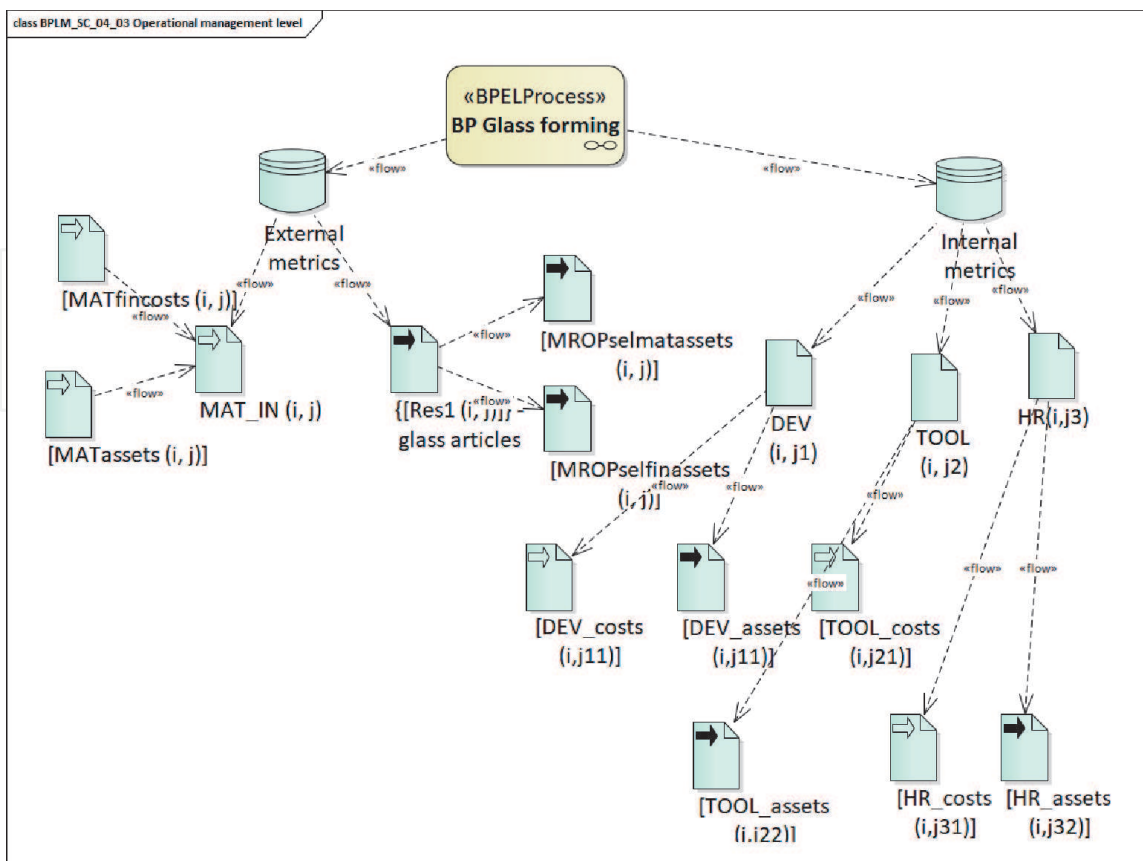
class BPLM_SC_04_03 Operational management level

«BPELProcess»
BP Glass forming

«flow»

«flow»

External metrics

Internal metrics

«flow»

«flow»

[MATfincosts (i, j)]

«flow»

«flow»

MAT_IN (i, j)

«flow»

[MATassets (i, j)]

«flow»

[MROPselmatassets (i, j)]

{[Res1 (i, j)]} - glass articles

«flow»

[MROPselfinassets (i, j)]

«flow»

«flow»

«flow»

DEV (i, j1)

TOOL (i, j2)

HR (i,j3)

«flow»

«flow»

«flow»

«flow»

«flow»

«flow»

[DEV_costs (i,j11)]

[DEV_assets (i,j11)]

[TOOL_costs (i,j21)]

[TOOL_assets (i,j22)]

[HR_costs (i,j31)]

[HR_assets (i,j32)]